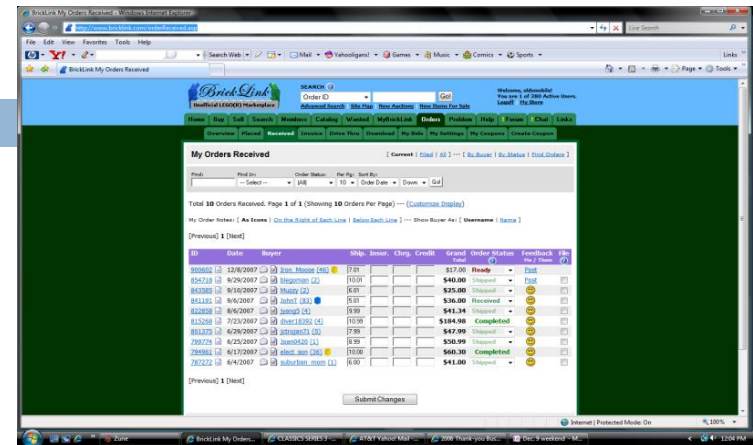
BrickLink My Orders Received - Windows Internet Explorer

http://www.bricklink.com/orderReceived.asp

Live Search

File Edit View Favorites Tools Help

Y! Search Web Mail Yahooligans! Games Music Comics Sports Links

BrickLink My Orders Received

Page Tools

BrickLink
Unofficial LEGO(R) Marketplace

SEARCH
Order ID
Go!
Advanced Search Site Map New Auctions New Items For Sale

Welcome, aldemobile!
You are 1 of 280 Active Users.
Logoff My Store

Home Buy Sell Search Members Catalog Wanted MyBrickLink Orders Problem Help Forum Chat Links

Overview Placed Received Invoice Drive Thru Download My Bids My Settings My Coupons Create Coupon

My Orders Received

[ Current | Filed | All ] --- [ By Buyer | By Status | Find Orders ]

Find: Find In: -- Select -- Order Status: (All) Per Pg: 10 Sort By: Order Date Down Go!

Total 10 Orders Received. Page 1 of 1 (Showing 10 Orders Per Page) --- (Customize Display)

My Order Notes: [ As Icons | On the Right of Each Line | Below Each Line ] --- Show Buyer As: [ Username | Name ]

[Previous] 1 [Next]

| ID | Date | Buyer | Ship. | Insur. | Chrg. | Credit | Grand Total | Order Status | Feedback File / Them | File |
|---|---|---|---|---|---|---|---|---|---|---|
| 900602 | 12/8/2007 | Iron_Moose (46) | 7.01 | | | | $17.00 | Ready | Post | |
| 834710 | 9/29/2007 | blegoman (2) | 10.01 | | | | $40.00 | Shipped | Post | |
| 843585 | 9/10/2007 | Muzzy (2) | 6.01 | | | | $25.00 | Shipped | | |
| 841191 | 9/6/2007 | JohnT (83) | 5.01 | | | | $36.00 | Received | | |
| 822858 | 8/6/2007 | jsang5 (4) | 9.99 | | | | $41.34 | Shipped | | |
| 815268 | 7/23/2007 | diver18392 (4) | 10.99 | | | | $184.98 | Completed | | |
| 801379 | 6/29/2007 | jctrojan71 (3) | 7.99 | | | | $47.99 | Shipped | | |
| 799774 | 6/25/2007 | Joan0420 (1) | 8.99 | | | | $50.99 | Shipped | | |
| 794961 | 6/17/2007 | elect_son (36) | 10.00 | | | | $60.30 | Completed | | |
| 787272 | 6/4/2007 | suburban_mom (1) | 6.00 | | | | $41.00 | Shipped | | |

[Previous] 1 [Next]

Submit Changes

Internet | Protected Mode: On 100%

Zune BrickLink My Orders... CLASSICS SERIES 3 - ... AT&T Yahoo! Mail - ... 2008 Thank-you Bus... Dec. 9 weekend - M... 12:04 PM